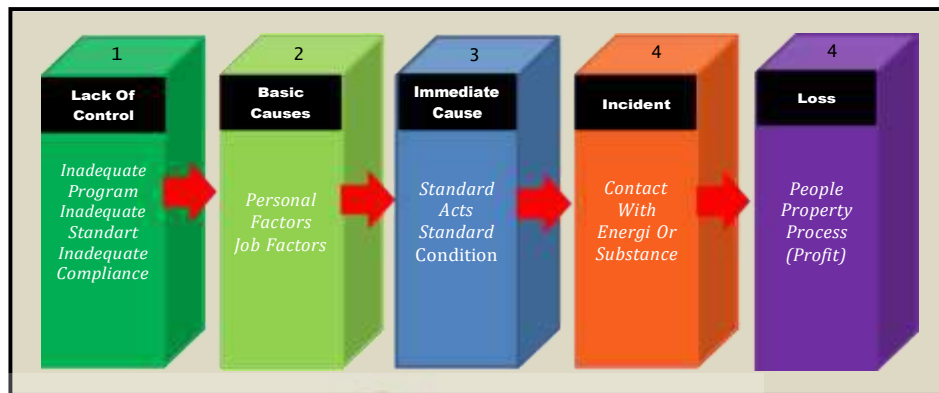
1

Lack Of Control

Inadequate Program Inadequate Standart Inadequate Compliance

2

Basic Causes

Personal Factors Job Factors

3

Immediate Cause

Standard Acts Standard Condition

4

Incident

Contact With Energi Or Substance

4

Loss

People Property Process (Profit)